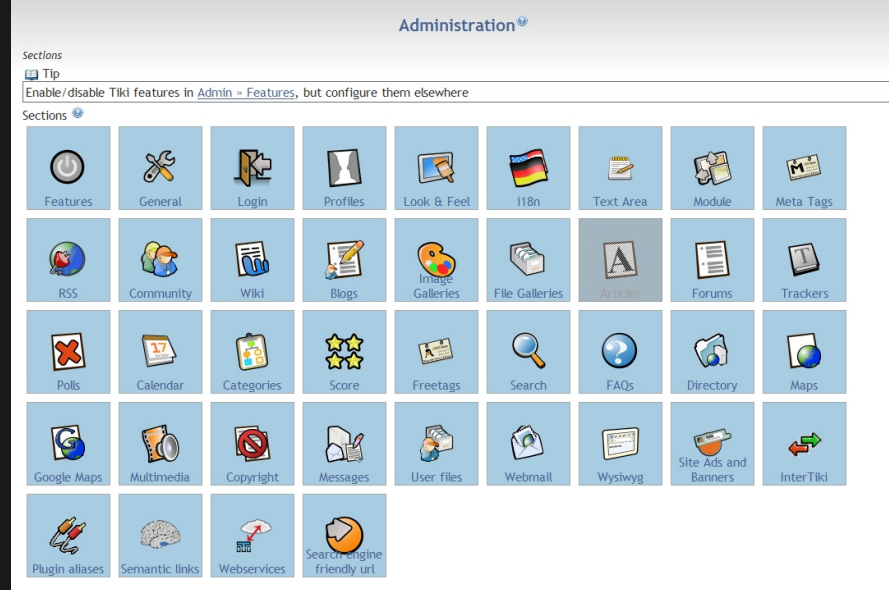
Administration

Sections

Tip

Enable/disable Tiki features in Admin » Features, but configure them elsewhere

Sections

| Features | General | Login | Profiles | Look & Feel | i18n | Text Area | Module | Meta Tags |
|---|---|---|---|---|---|---|---|---|
| RSS | Community | Wiki | Blogs | Image Galleries | File Galleries | Articles | Forums | Trackers |
| Polls | Calendar | Categories | Score | Freetags | Search | FAQs | Directory | Maps |
| Google Maps | Multimedia | Copyright | Messages | User files | Webmail | Wysiwyg | Site Ads and Banners | InterTiki |
| Plugin aliases | Semantic links | Webservices | Search engine friendly url | | | | | |